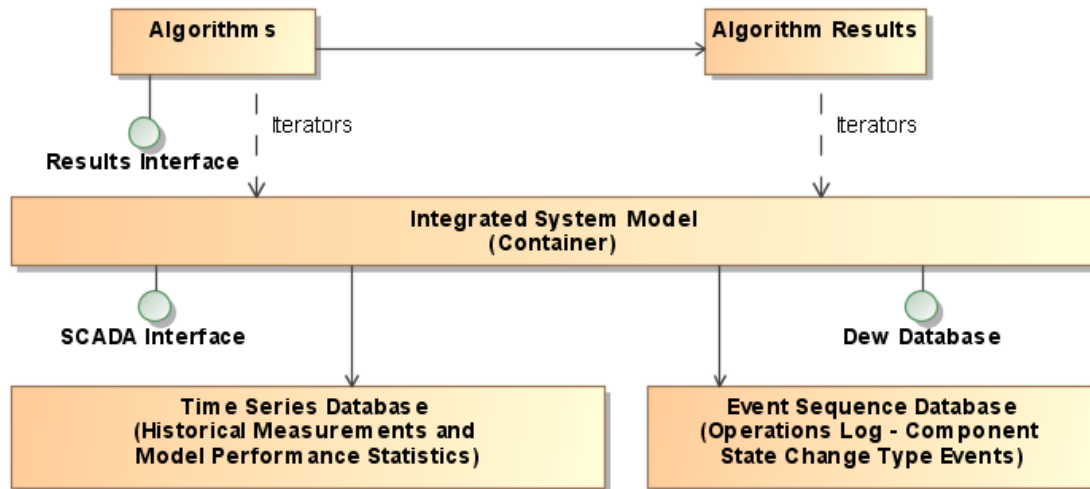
Algorithms

Algorithm Results

Results Interface

Iterators

Iterators

Integrated System Model
(Container)

SCADA Interface

Dew Database

Time Series Database
(Historical Measurements and Model Performance Statistics)

Event Sequence Database
(Operations Log - Component State Change Type Events)